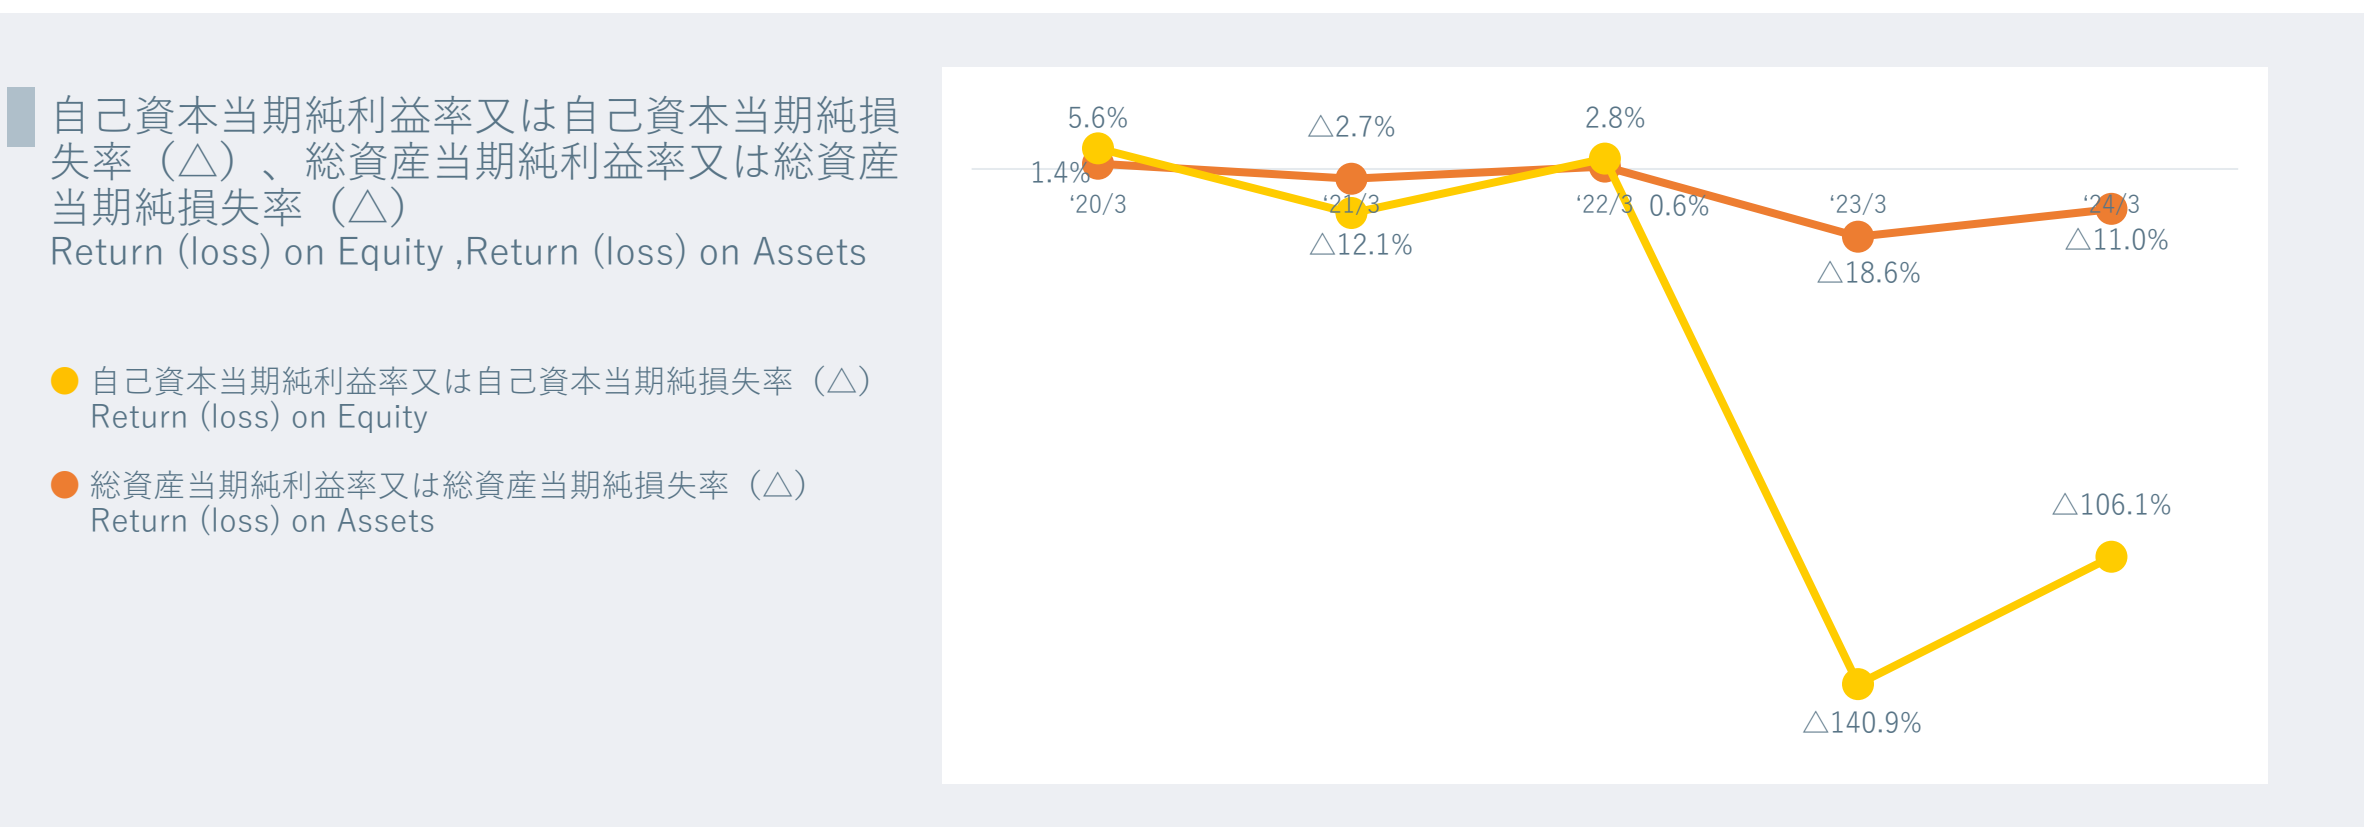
自己資本当期純利益率又は自己資本当期純損失率（△）、総資産当期純利益率又は総資産当期純損失率（△）
Return (loss) on Equity ,Return (loss) on Assets

自己資本当期純利益率又は自己資本当期純損失率（△）
Return (loss) on Equity

総資産当期純利益率又は総資産当期純損失率（△）
Return (loss) on Assets

5.6%
1.4%
‘20/3
△2.7%
‘21/3
△12.1%
2.8%
‘22/3
0.6%
‘23/3
△18.6%
‘24/3
△11.0%
△106.1%
△140.9%